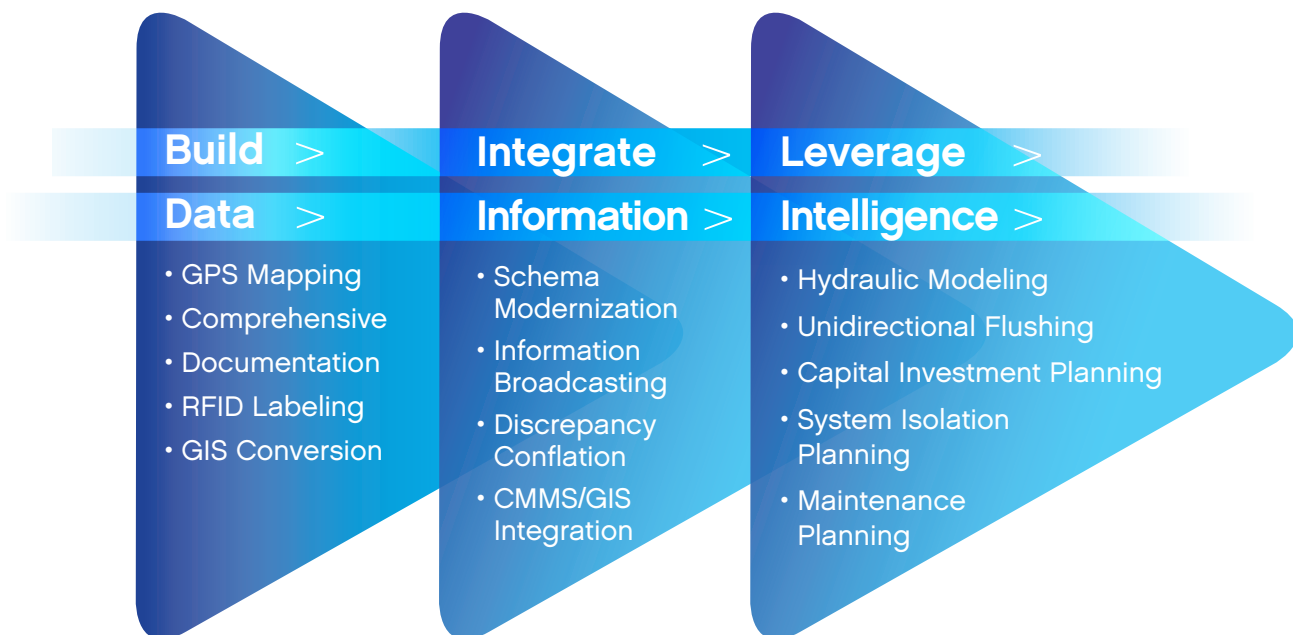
Build >
Data >

• GPS Mapping
• Comprehensive
• Documentation
• RFID Labeling
• GIS Conversion

Integrate >
Information >

• Schema Modernization
• Information Broadcasting
• Discrepancy Conflation
• CMMS/GIS Integration

Leverage >
Intelligence >

• Hydraulic Modeling
• Unidirectional Flushing
• Capital Investment Planning
• System Isolation Planning
• Maintenance Planning